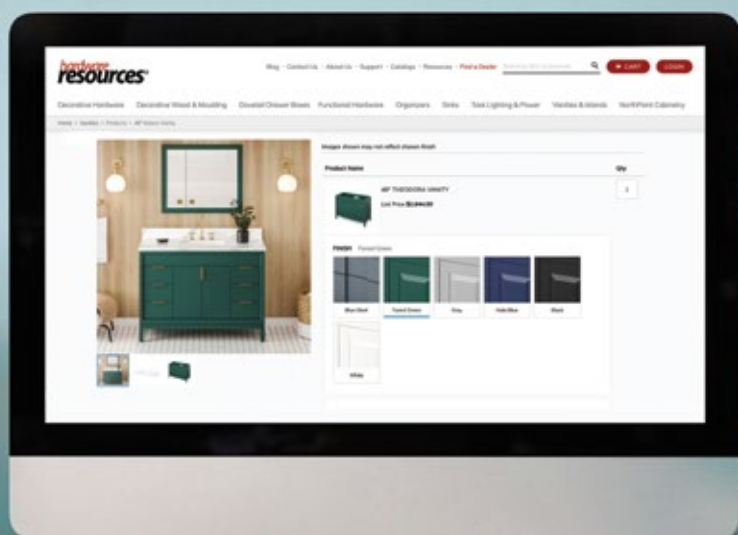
hardware resources

Blog · Contact Us · About Us · Support · Catalogs · Resources · Find a Dealer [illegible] CART LOGIN

Decorative Hardware Decorative Wood & Moulding Dovetail Drawer Boxes Functional Hardware Organizers Sinks Task Lighting & Power Vanities & Islands NorthPoint Cabinetry

Home > Vanities > Products > 48" Theodora Vanity

Images shown may not reflect chosen finish

| Product Name | Qty |
|---|---|
| 48" THEODORA VANITY List Price $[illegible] | 1 |

Finish Forest Green

Blue Steel Forest Green Grey Hale Blue Black White